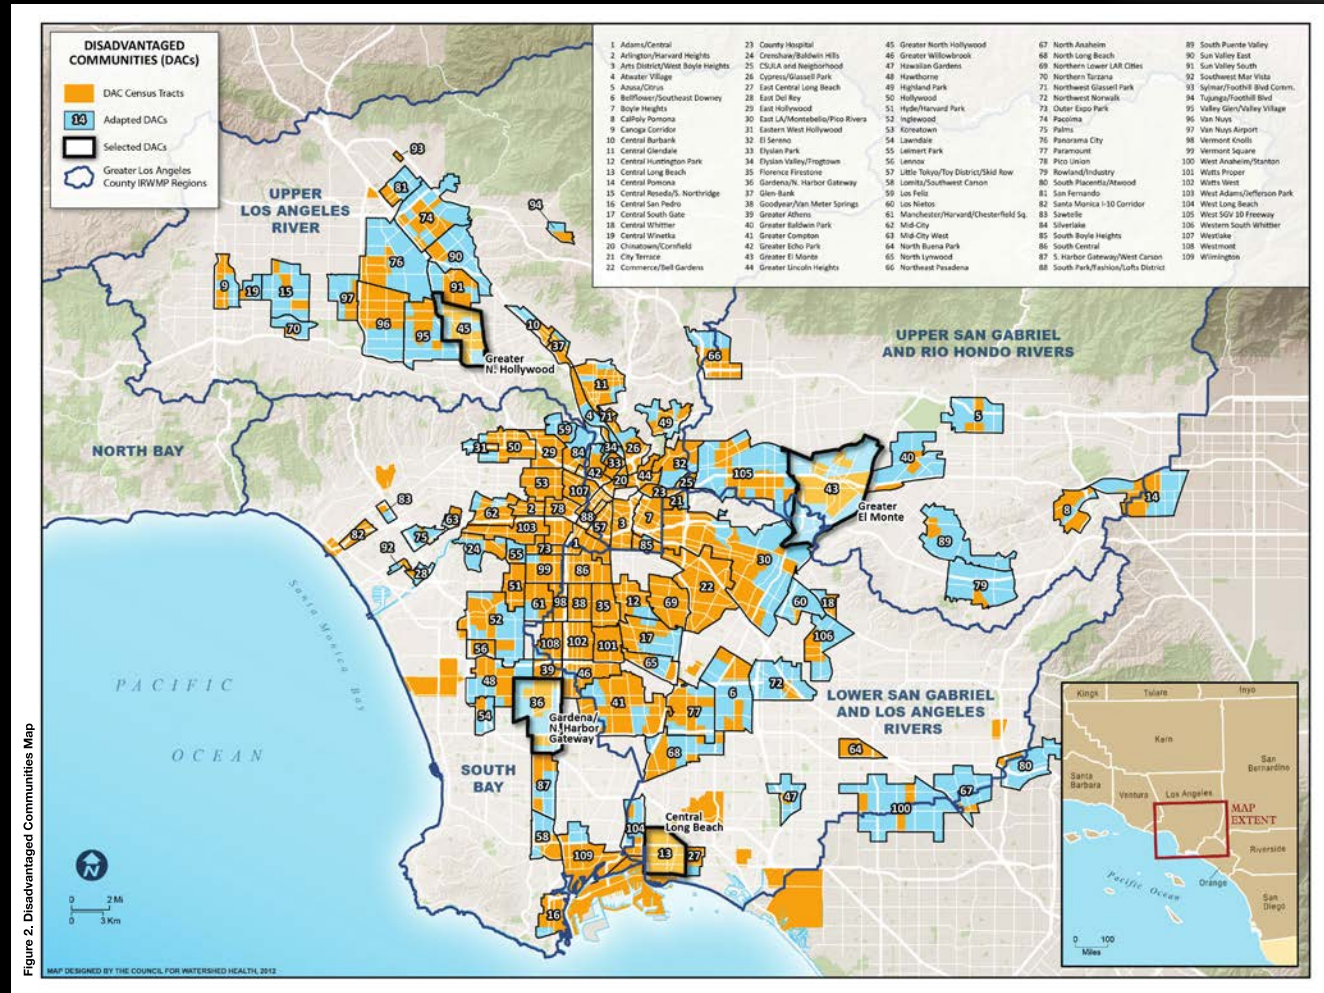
Figure 2. Disadvantaged Communities Map

DISADVANTAGED COMMUNITIES (DACs)
DAC Census Tracts
14 Adapted DACs
Selected DACs
Greater Los Angeles County IRWMP Regions

1 Adams/Central
2 Arlington/Harvard Heights
3 Arts District/West Boyle Heights
4 Atwater Village
5 Azusa/Citrus
6 Bellflower/Southeast Downey
7 Boyle Heights
8 CalPoly Pomona
9 Canoga Corridor
10 Central Burbank
11 Central Glendale
12 Central Huntington Park
13 Central Long Beach
14 Central Pomona
15 Central Reseda/S. Northridge
16 Central San Pedro
17 Central South Gate
18 Central Whittier
19 Central Winetka
20 Chinatown/Cornfield
21 City Terrace
22 Commerce/Bell Gardens
23 County Hospital
24 Crenshaw/Baldwin Hills
25 CSULA and Neigborhood
26 Cypress/Glassell Park
27 East Central Long Beach
28 East Del Rey
29 East Hollywood
30 East LA/Montebello/Pico Rivera
31 Eastern West Hollywood
32 El Sereno
33 Elysian Park
34 Elysian Valley/Frogtown
35 Florence Firestone
36 Gardena/N. Harbor Gateway
37 Glen-Bank
38 Goodyear/Van Meter Springs
39 Greater Athens
40 Greater Baldwin Park
41 Greater Compton
42 Greater Echo Park
43 Greater El Monte
44 Greater Lincoln Heights
45 Greater North Hollywood
46 Greater Willowbrook
47 Hawaiian Gardens
48 Hawthorne
49 Highland Park
50 Hollywood
51 Hyde/Harvard Park
52 Inglewood
53 Koreatown
54 Lawndale
55 Leimert Park
56 Lennox
57 Little Tokyo/Toy District/Skid Row
58 Lomits/Southwest Carson
59 Los Feliz
60 Los Nietos
61 Manchester/Harvard/Chesterfield Sq.
62 Mid-City
63 Mid-City West
64 North Buena Park
65 North Lynwood
66 Northeast Pasadena
67 North Anaheim
68 North Long Beach
69 Northern Lower LAR Cities
70 Northern Tarzana
71 Northwest Glassell Park
72 Northwest Norwalk
73 Outer Expo Park
74 Pacoima
75 Palms
76 Panorama City
77 Paramount
78 Pico Union
79 Rowland/Industry
80 South Placentia/Atwood
81 San Fernando
82 Santa Monica I-10 Corridor
83 Sawtelle
84 Silverlake
85 South Boyle Heights
86 South Central
87 S. Harbor Gateway/West Carson
88 South Park/Fashion/Lofts District
89 South Puente Valley
90 Sun Valley East
91 Sun Valley South
92 Southwest Mar Vista
93 Sylmar/Foothill Blvd Comm.
94 Tujunga/Foothill Blvd
95 Valley Glen/Valley Village
96 Van Nuys
97 Van Nuys Airport
98 Vermont Knolls
99 Vermont Square
100 West Anaheim/Stanton
101 Watts Proper
102 Watts West
103 West Adams/Jefferson Park
104 West Long Beach
105 West SGV 10 Freeway
106 Western South Whittier
107 Westlake
108 Westmont
109 Wilmington

UPPER LOS ANGELES RIVER
UPPER SAN GABRIEL AND RIO HONDO RIVERS
NORTH BAY
LOWER SAN GABRIEL AND LOS ANGELES RIVERS
SOUTH BAY
PACIFIC OCEAN
Santa Monica Bay
Greater N. Hollywood
Greater El Monte
Gardena/ N. Harbor Gateway
Central Long Beach

93 81 74 94 76 90 9 19 15 97 91 96 45 95 70 10 37 66 11 4 71 5 59 49 31 50 29 84 34 26 33 42 20 44 32 105 40 43 53 107 23 21 25 14 83 62 88 78 7 8 63 103 57 3 82 75 92 24 2 85 1 73 55 28 89 30 99 86 51 22 79 61 98 38 35 12 69 60 18 52 106 108 102 101 17 56 65 39 46 72 48 36 41 6 54 77 68 64 87 80 47 67 100 58 104 13 27 109 16

N
0 2 Mi
0 3 Km

Kings Tulare Inyo Kern San Bernardino Santa Barbara Ventura Los Angeles MAP EXTENT Riverside Pacific Ocean Orange San Diego
0 100 Miles

MAP DESIGNED BY THE COUNCIL FOR WATERSHED HEALTH, 2012